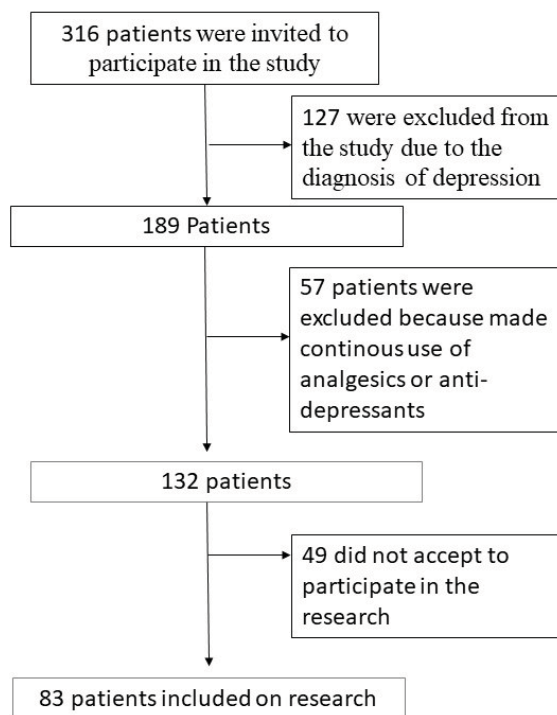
316 patients were invited to participate in the study

127 were excluded from the study due to the diagnosis of depression

189 Patients

57 patients were excluded because made continous use of analgesics or anti-depressants

132 patients

49 did not accept to participate in the research

83 patients included on research